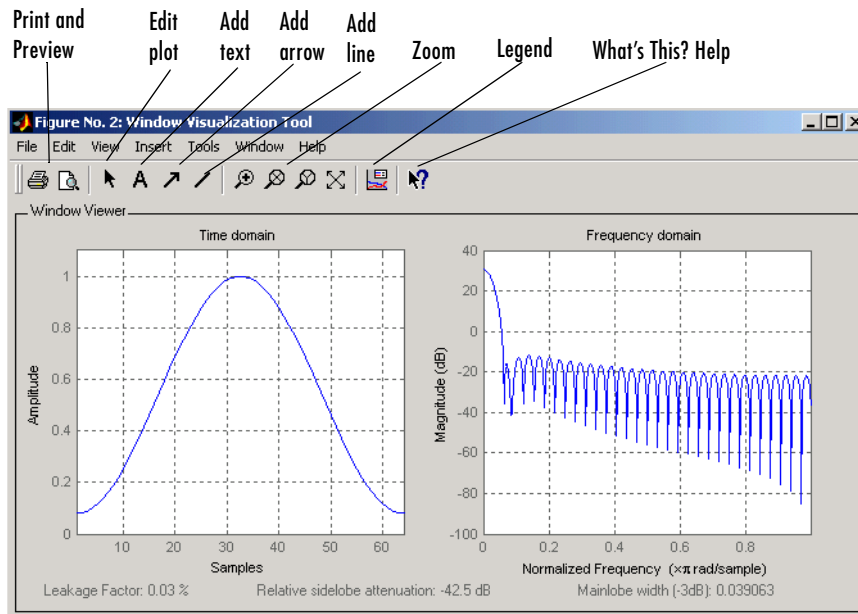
Print and Preview
Edit plot
Add text
Add arrow
Add line
Zoom
Legend
What's This? Help

Figure No. 2: Window Visualization Tool

File Edit View Insert Tools Window Help

Window Viewer

Time domain

1
0.8
0.6
0.4
0.2
0

Amplitude

10 20 30 40 50 60

Samples

Frequency domain

40
20
0
-20
-40
-60
-80
-100

Magnitude (dB)

0 0.2 0.4 0.6 0.8

Normalized Frequency ($\times\pi$ rad/sample)

Leakage Factor: 0.03 %
Relative sidelobe attenuation: -42.5 dB
Mainlobe width (-3dB): 0.039063